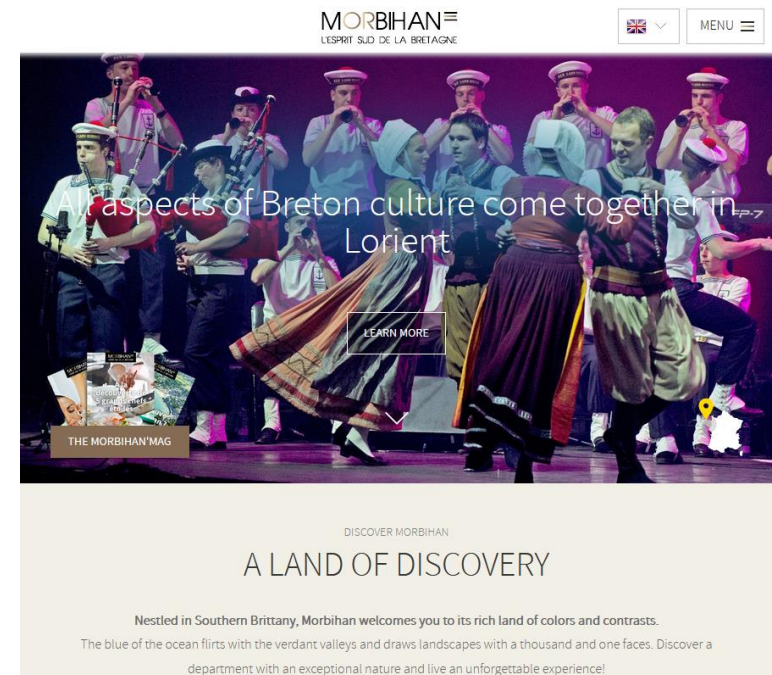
MORBIHAN
L'ESPRIT SUD DE LA BRETAGNE

MENU

All aspects of Breton culture come together in Lorient

LEARN MORE

THE MORBIHAN'MAG

DISCOVER MORBIHAN

A LAND OF DISCOVERY

Nestled in Southern Brittany, Morbihan welcomes you to its rich land of colors and contrasts.
The blue of the ocean flirts with the verdant valleys and draws landscapes with a thousand and one faces. Discover a department with an exceptional nature and live an unforgettable experience!